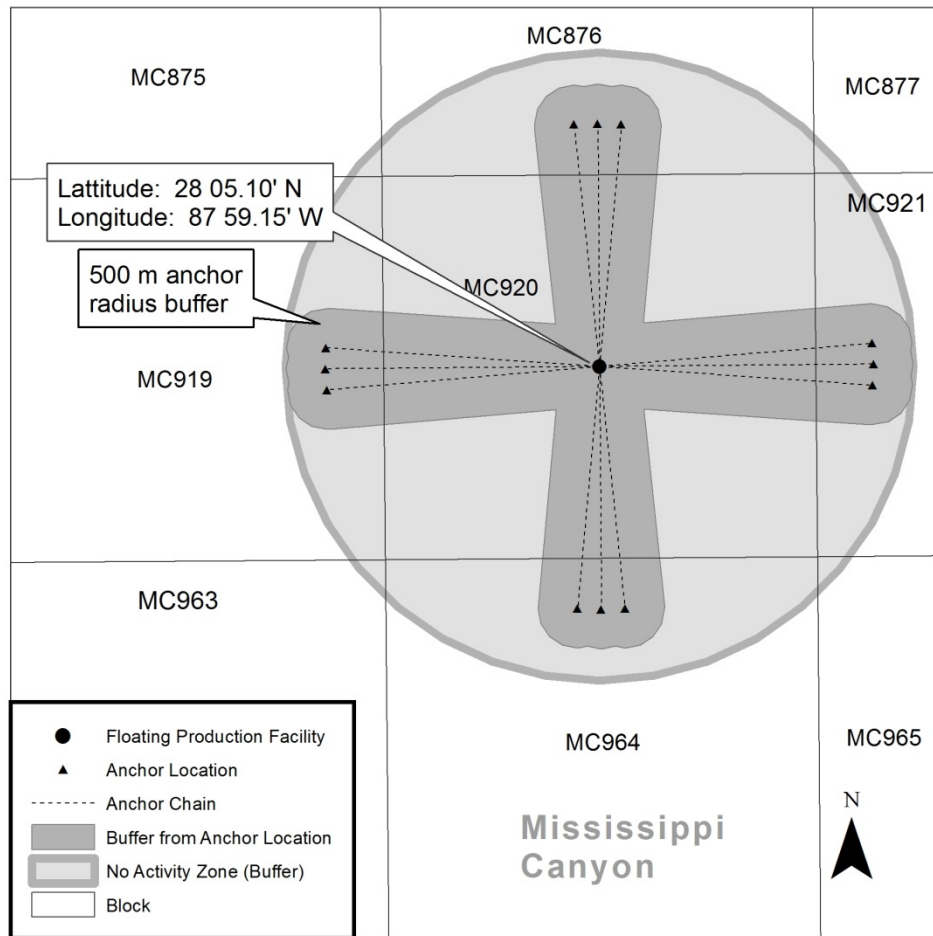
MC876

MC875

MC877

Lattitude: 28 05.10' N
Longitude: 87 59.15' W

MC921

500 m anchor radius buffer

MC920

MC919

MC963

Floating Production Facility
Anchor Location
Anchor Chain
Buffer from Anchor Location
No Activity Zone (Buffer)
Block

MC964

MC965

N

Mississippi Canyon